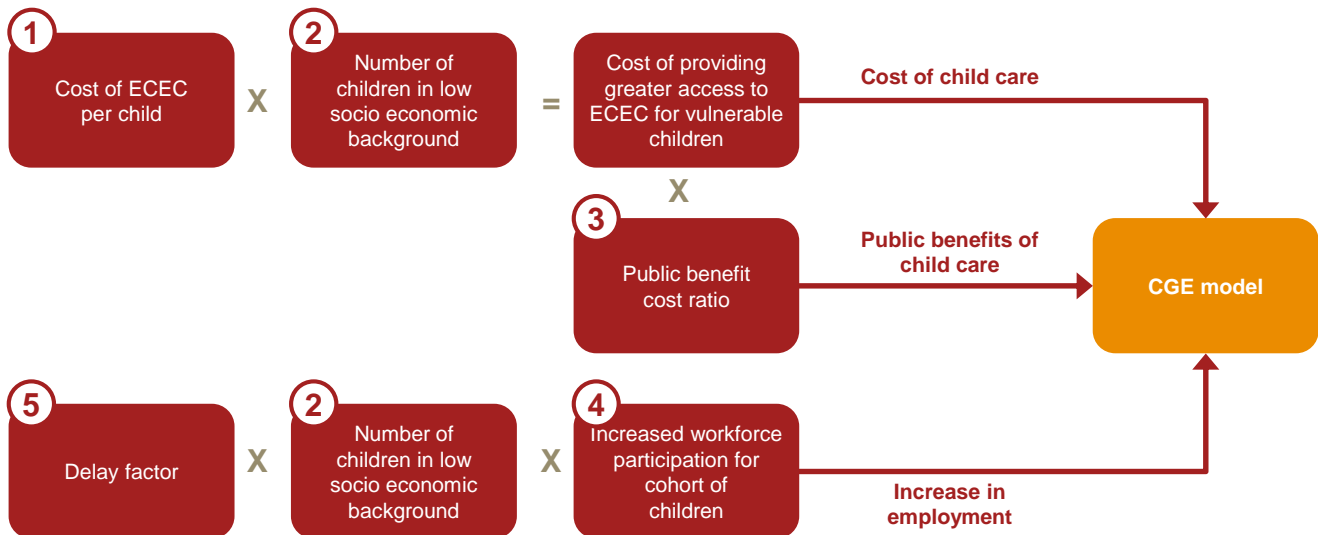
1
Cost of ECEC per child

X

2
Number of children in low socio economic background

=

Cost of providing greater access to ECEC for vulnerable children

Cost of child care

X

3
Public benefit cost ratio

Public benefits of child care

CGE model

5
Delay factor

X

2
Number of children in low socio economic background

X

4
Increased workforce participation for cohort of children

Increase in employment